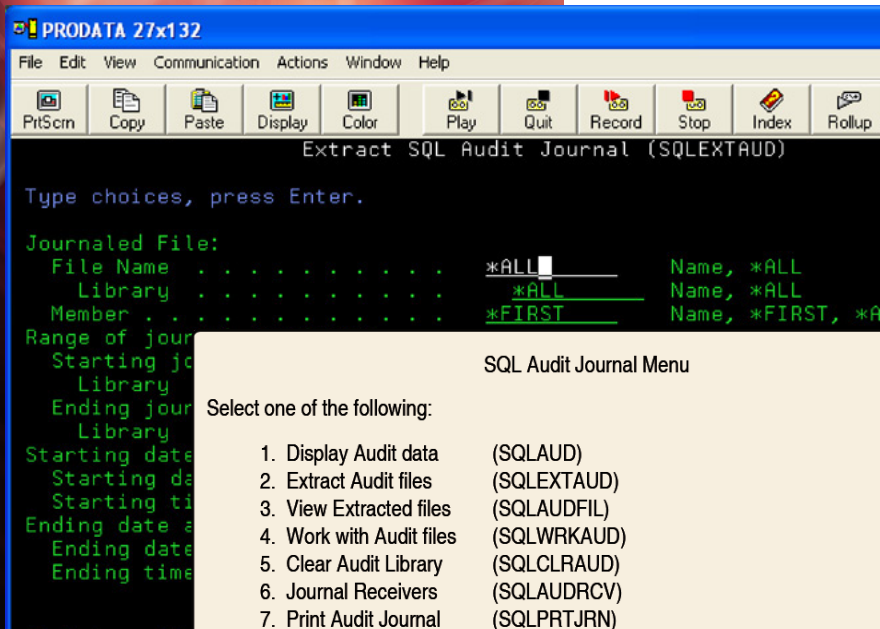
PRODATA 27x132

File Edit View Communication Actions Window Help

PrtScrn Copy Paste Display Color Play Quit Record Stop Index Rollup

Extract SQL Audit Journal (SQLEXTAUD)

Type choices, press Enter.

Journaled File:
File Name . . . . . . . . . . *ALL Name, *ALL
Library . . . . . . . . . *ALL Name, *ALL
Member . . . . . . . . . . . *FIRST Name, *FIRST, *A
Range of jour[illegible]
Starting jo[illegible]
Library
Ending jour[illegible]
Library
Starting date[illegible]
Starting da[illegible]
Starting ti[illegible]
Ending date a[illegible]
Ending date
Ending time

SQL Audit Journal Menu

Select one of the following:

1. Display Audit data (SQLAUD)
2. Extract Audit files (SQLEXTAUD)
3. View Extracted files (SQLAUDFIL)
4. Work with Audit files (SQLWRKAUD)
5. Clear Audit Library (SQLCLRAUD)
6. Journal Receivers (SQLAUDRCV)
7. Print Audit Journal (SQLPRTJRN)